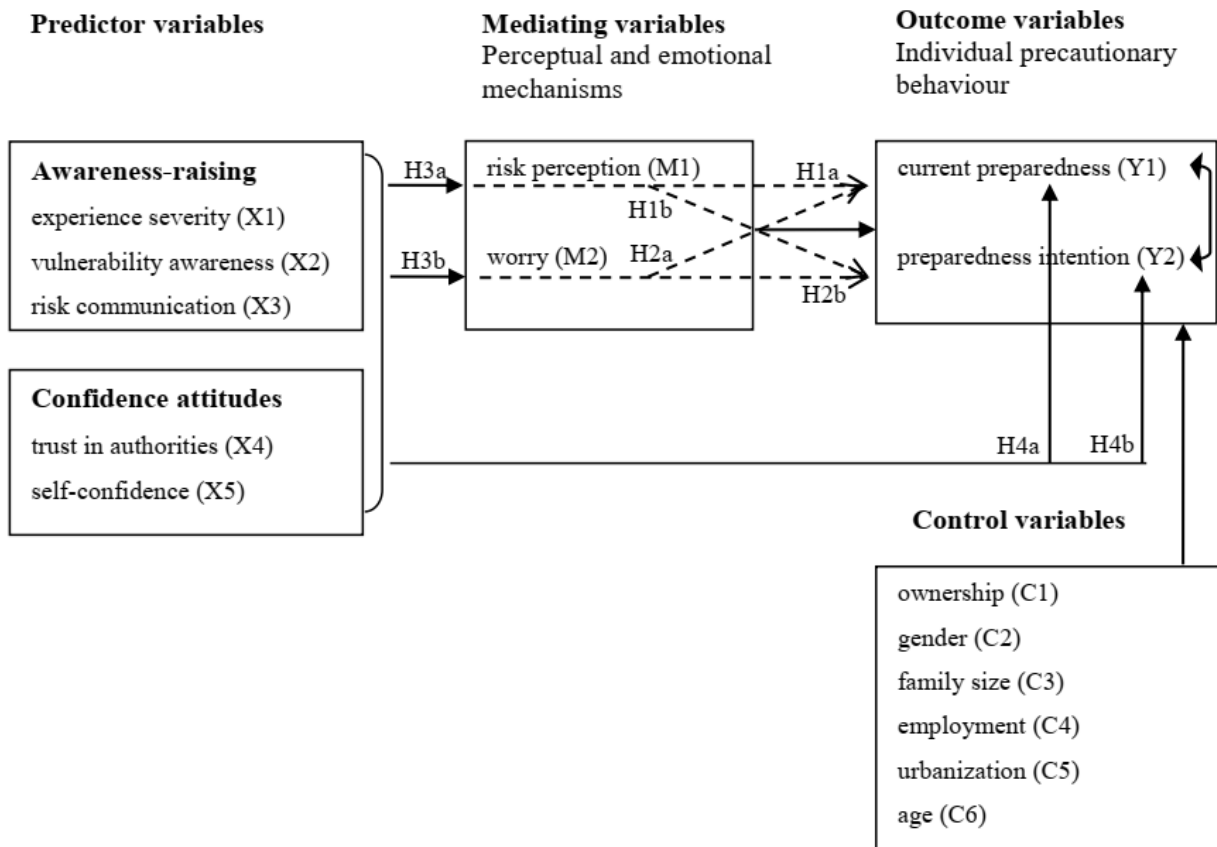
Predictor variables

Mediating variables
Perceptual and emotional mechanisms

Outcome variables
Individual precautionary behaviour

Awareness-raising
experience severity (X1)
vulnerability awareness (X2)
risk communication (X3)

H3a

H3b

risk perception (M1)

H1b

worry (M2)

H2a

H1a

H2b

current preparedness (Y1)

preparedness intention (Y2)

Confidence attitudes
trust in authorities (X4)
self-confidence (X5)

H4a

H4b

Control variables

ownership (C1)
gender (C2)
family size (C3)
employment (C4)
urbanization (C5)
age (C6)